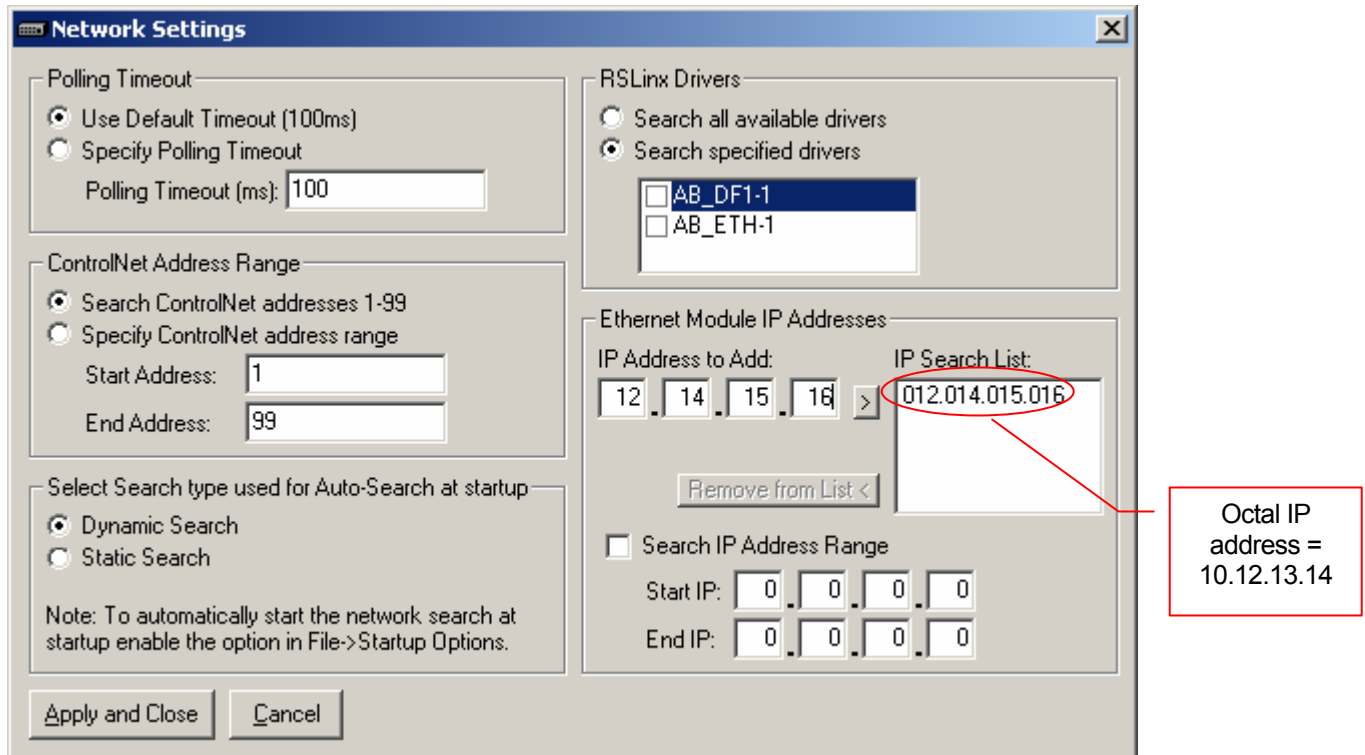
Network Settings

Polling Timeout
Use Default Timeout (100ms)
Specify Polling Timeout
Polling Timeout (ms): 100

ControlNet Address Range
Search ControlNet addresses 1-99
Specify ControlNet address range
Start Address: 1
End Address: 99

Select Search type used for Auto-Search at startup
Dynamic Search
Static Search

Note: To automatically start the network search at startup enable the option in File->Startup Options.

Apply and Close
Cancel

RSLinx Drivers
Search all available drivers
Search specified drivers
AB_DF1-1
AB_ETH-1

Ethernet Module IP Addresses
IP Address to Add:
12 . 14 . 15 . 16
>
IP Search List:
012.014.015.016
Remove from List <
Search IP Address Range
Start IP: 0 . 0 . 0 . 0
End IP: 0 . 0 . 0 . 0

Octal IP address = 10.12.13.14